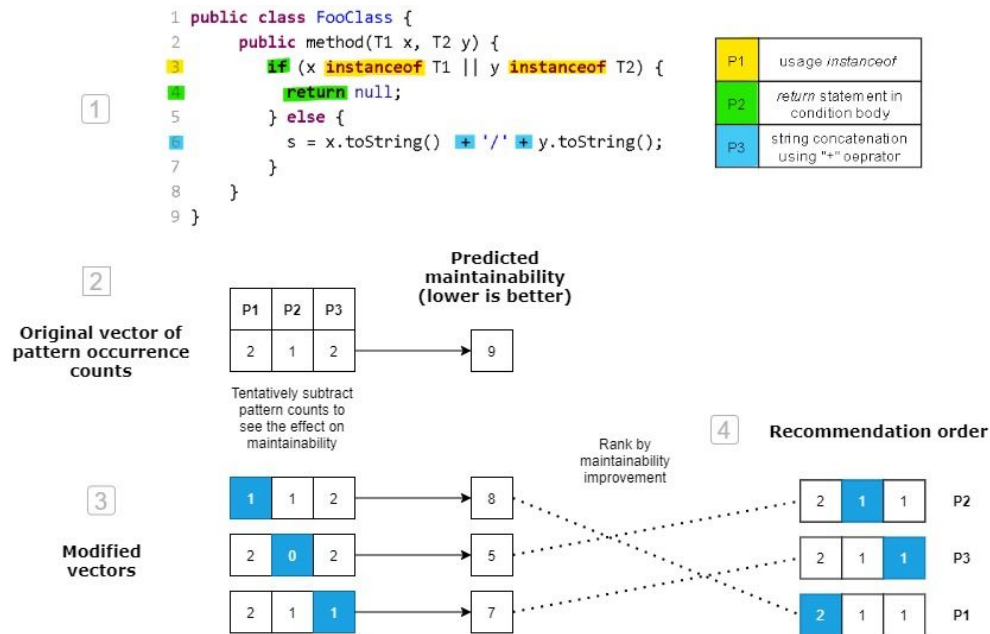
1

1 public class FooClass {
2 public method(T1 x, T2 y) {
3 if (x instanceof T1 || y instanceof T2) {
4 return null;
5 } else {
6 s = x.toString() + '/' + y.toString();
7 }
8 }
9 }

| P1 | usage *instanceof* |
|---|---|
| P2 | *return* statement in condition body |
| P3 | string concatenation using "+" oeprator |

2

Original vector of pattern occurrence counts

| P1 | P2 | P3 |
|---|---|---|
| 2 | 1 | 2 |

Predicted maintainability (lower is better)

9

Tentatively subtract pattern counts to see the effect on maintainability

3

Modified vectors

| 1 | 1 | 2 |
|---|---|---|

8

| 2 | 0 | 2 |
|---|---|---|

5

| 2 | 1 | 1 |
|---|---|---|

7

Rank by maintainability improvement

4 Recommendation order

| 2 | 1 | 1 |
|---|---|---|

P2

| 2 | 1 | 1 |
|---|---|---|

P3

| 2 | 1 | 1 |
|---|---|---|

P1